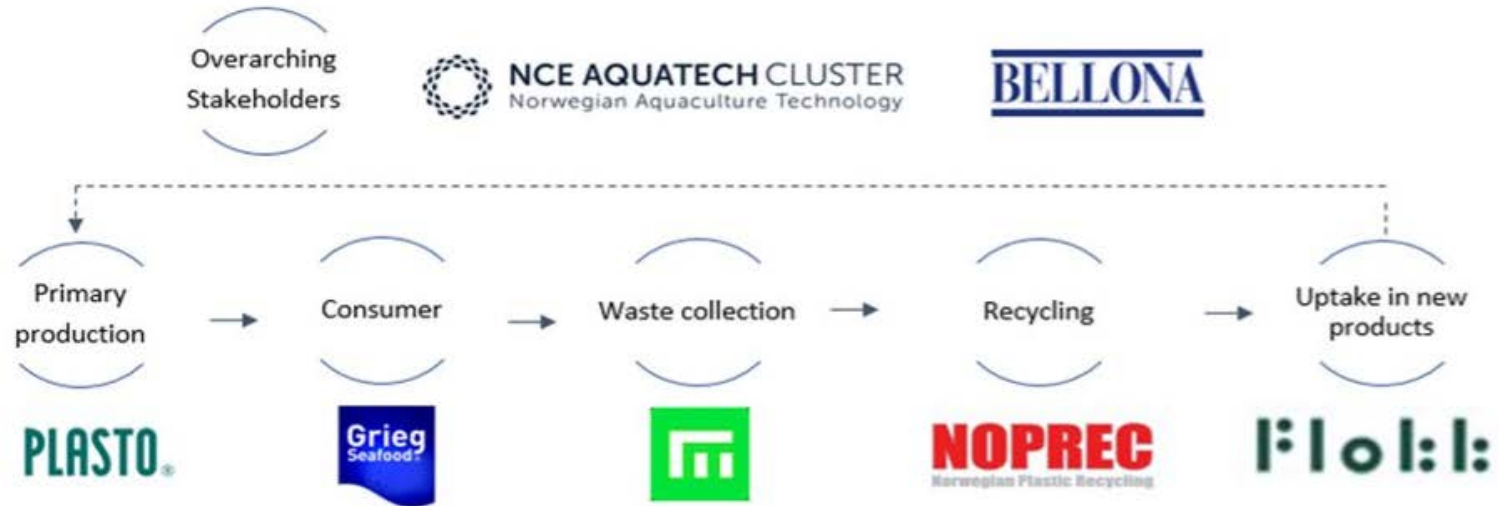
Overarching Stakeholders

NCE AQUATECH CLUSTER
Norwegian Aquaculture Technology

BELLONA

Primary production

Consumer

Waste collection

Recycling

Uptake in new products

PLASTO.

Grieg Seafood

NOPREC
Norwegian Plastic Recycling

F:lo:k:l: